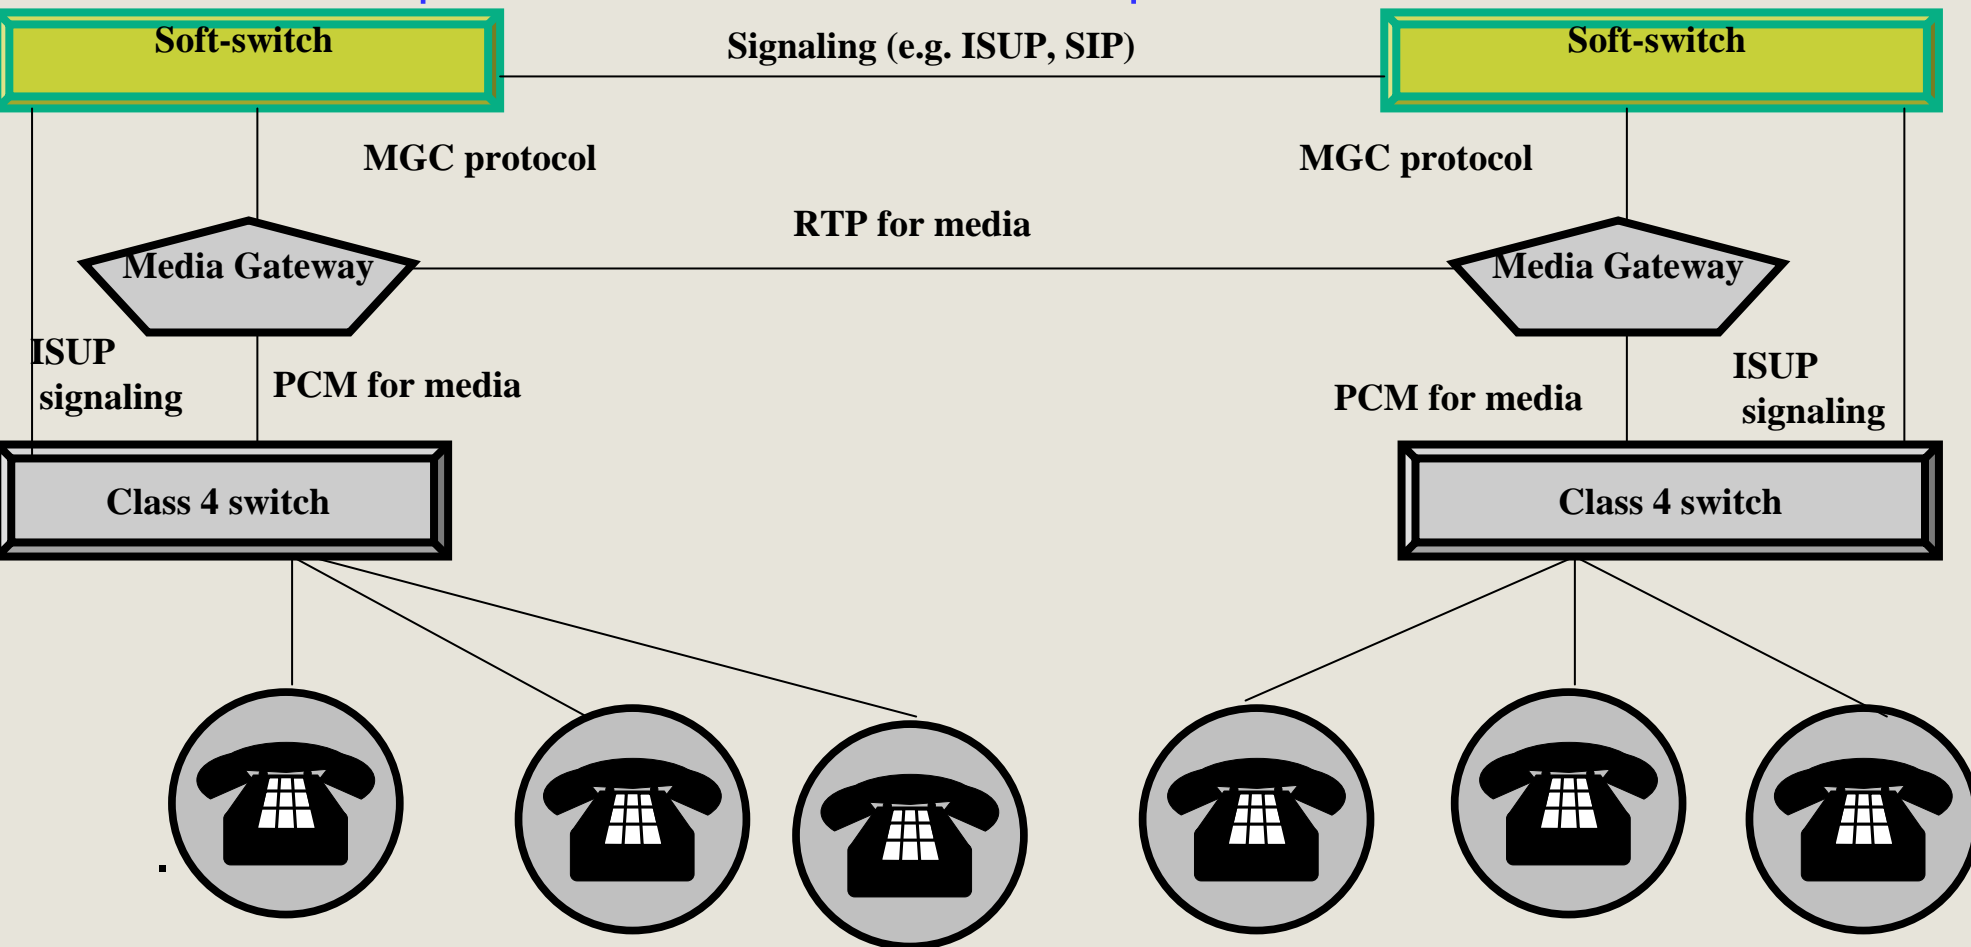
Soft-switch

Signaling (e.g. ISUP, SIP)

Soft-switch

MGC protocol

MGC protocol

RTP for media

Media Gateway

Media Gateway

ISUP signaling

PCM for media

PCM for media

ISUP signaling

Class 4 switch

Class 4 switch